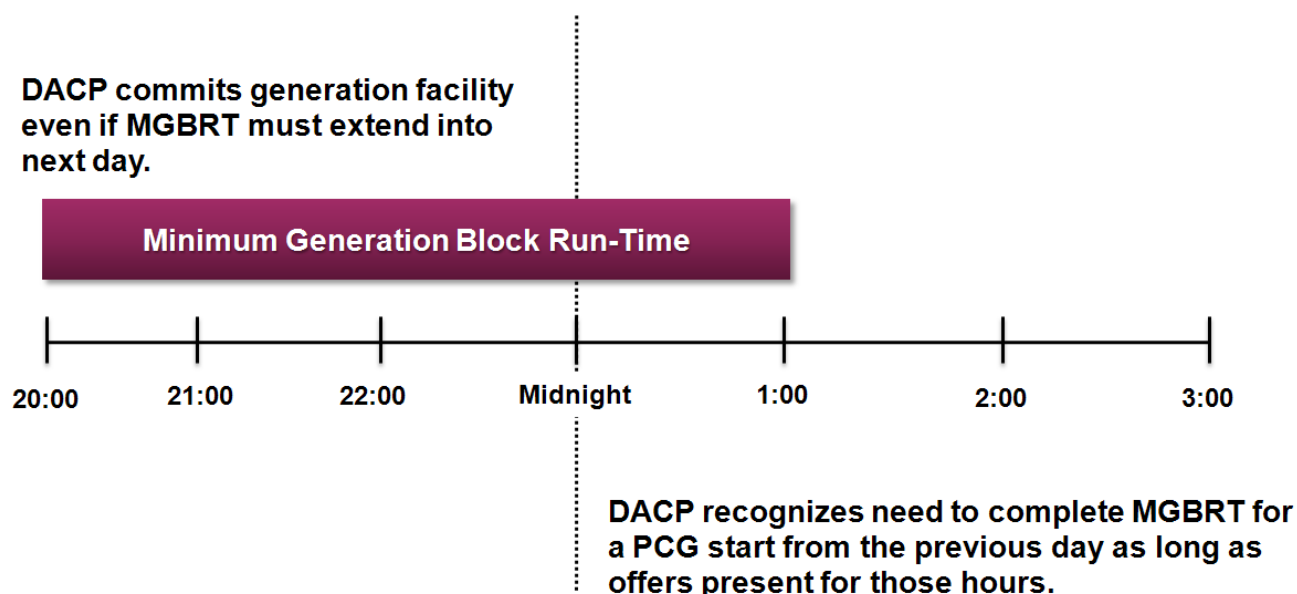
DACP commits generation facility even if MGBRT must extend into next day.

Minimum Generation Block Run-Time

20:00

21:00

22:00

Midnight

1:00

2:00

3:00

DACP recognizes need to complete MGBRT for a PCG start from the previous day as long as offers present for those hours.